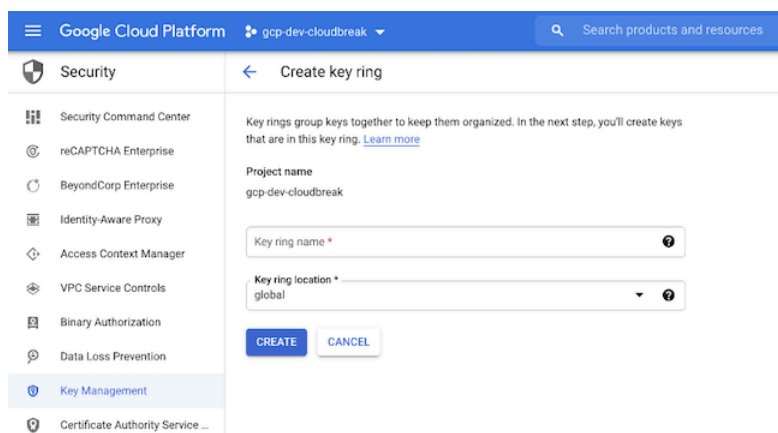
Google Cloud Platform gcp-dev-cloudbreak

Search products and resources

Security

Security Command Center
reCAPTCHA Enterprise
BeyondCorp Enterprise
Identity-Aware Proxy
Access Context Manager
VPC Service Controls
Binary Authorization
Data Loss Prevention
Key Management
Certificate Authority Service ...

Create key ring

Key rings group keys together to keep them organized. In the next step, you'll create keys that are in this key ring. Learn more

Project name
gcp-dev-cloudbreak

Key ring name *

Key ring location *
global

CREATE CANCEL